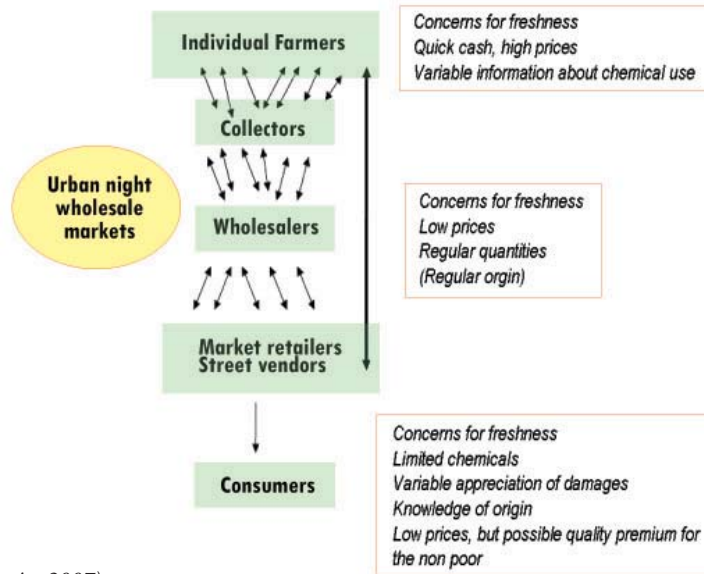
Individual Farmers

Concerns for freshness
Quick cash, high prices
Variable information about chemical use

Collectors

Urban night wholesale markets

Wholesalers

Concerns for freshness
Low prices
Regular quantities
(Regular orgin)

Market retailers
Street vendors

Consumers

Concerns for freshness
Limited chemicals
Variable appreciation of damages
Knowledge of origin
Low prices, but possible quality premium for the non poor

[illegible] 2007)